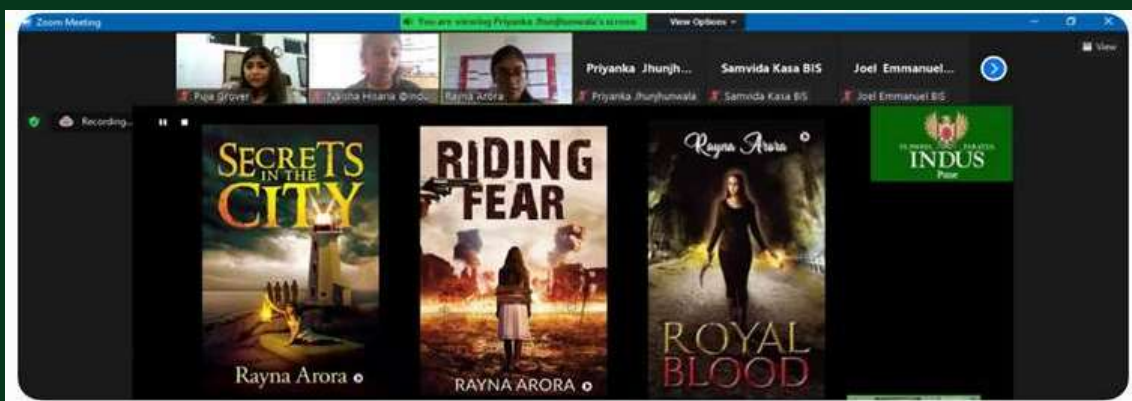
Zoom Meeting
You are viewing Priyanka Jhunjhunwala's screen
View Options
View
Pipa Grover
Naisha Hisaria @Indu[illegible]
Rayna Arora
Priyanka Jhunjh...
Priyanka Jhunjhunwala
Samvida Kasa BIS
Samvida Kasa BIS
Joel Emmanuel...
Joel Emmanuel BIS
Recording...
INDUS
Pune
SECRETS IN THE CITY
Rayna Arora
RIDING FEAR
RAYNA ARORA
Rayna Arora
ROYAL BLOOD